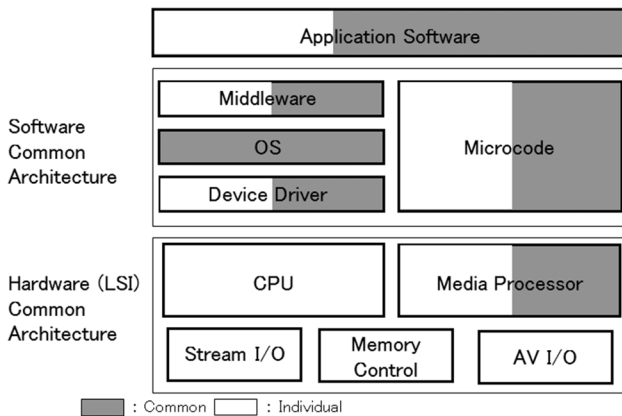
Application Software

Software Common Architecture

Middleware

OS

Device Driver

Microcode

Hardware (LSI) Common Architecture

CPU

Media Processor

Stream I/O

Memory Control

AV I/O

: Common : Individual